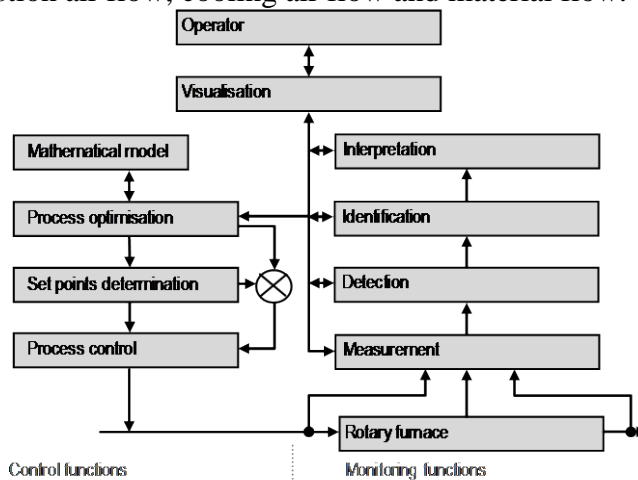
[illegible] air flow, cooling air flow and material flow.

Operator

Visualisation

Mathematical model

Process optimisation

Set points determination

Process control

Interpretation

Identification

Detection

Measurement

Rotary furnace

Control functions

Monitoring functions